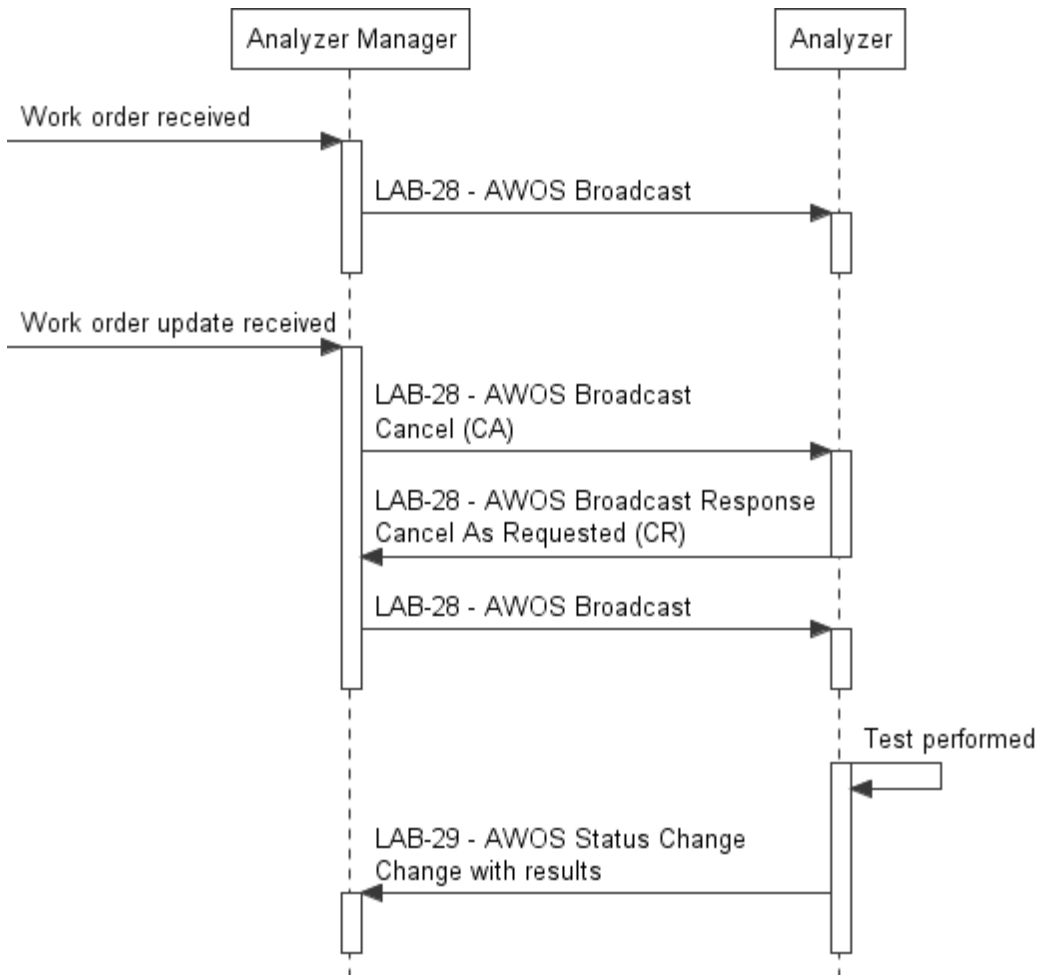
Analyzer Manager

Analyzer

Work order received

LAB-28 - AWOS Broadcast

Work order update received

LAB-28 - AWOS Broadcast Cancel (CA)

LAB-28 - AWOS Broadcast Response Cancel As Requested (CR)

LAB-28 - AWOS Broadcast

Test performed

LAB-29 - AWOS Status Change Change with results